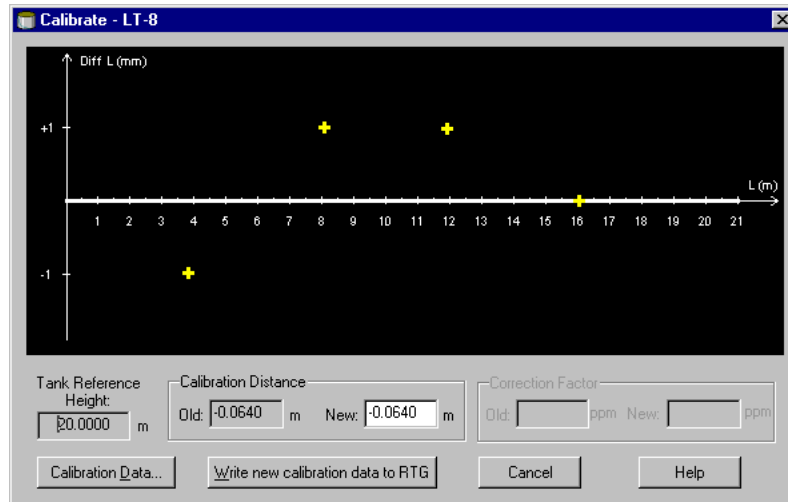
Calibrate - LT-8

Diff L (mm)

+1

-1

L (m)

1 2 3 4 5 6 7 8 9 10 11 12 13 14 15 16 17 18 19 20 21

Tank Reference Height:
20.0000 m

Calibration Distance
Old: -0.0640 m New: -0.0640 m

Correction Factor
Old: ppm New: ppm

Calibration Data...
Write new calibration data to RTG
Cancel
Help